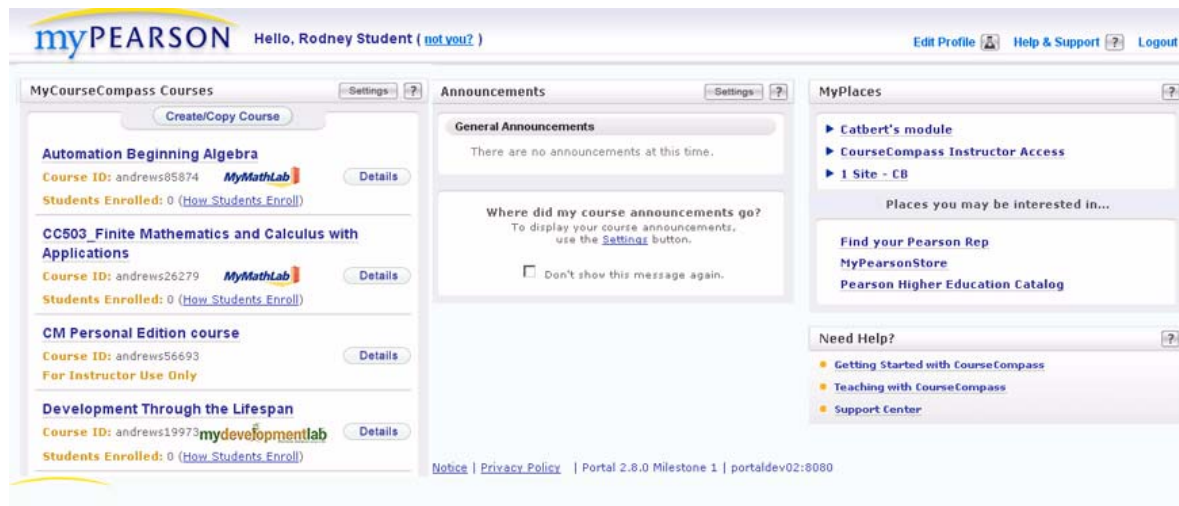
myPEARSON Hello, Rodney Student ( not you? )

Edit Profile Help & Support ? Logout

MyCourseCompass Courses Settings ?

Create/Copy Course

Automation Beginning Algebra
Course ID: andrews85874 MyMathLab Details
Students Enrolled: 0 (How Students Enroll)

CC503_Finite Mathematics and Calculus with Applications
Course ID: andrews26279 MyMathLab Details
Students Enrolled: 0 (How Students Enroll)

CM Personal Edition course
Course ID: andrews56693 Details
For Instructor Use Only

Development Through the Lifespan
Course ID: andrews19973 mydevelopmentlab Details
Students Enrolled: 0 (How Students Enroll)

Announcements Settings ?

General Announcements
There are no announcements at this time.

Where did my course announcements go?
To display your course announcements, use the Settings button.

Don't show this message again.

MyPlaces ?

▶ Catbert's module
▶ CourseCompass Instructor Access
▶ 1 Site - CB

Places you may be interested in...

Find your Pearson Rep
MyPearsonStore
Pearson Higher Education Catalog

Need Help? ?

Getting Started with CourseCompass
Teaching with CourseCompass
Support Center

Notice | Privacy Policy | Portal 2.8.0 Milestone 1 | portaldev02:8080